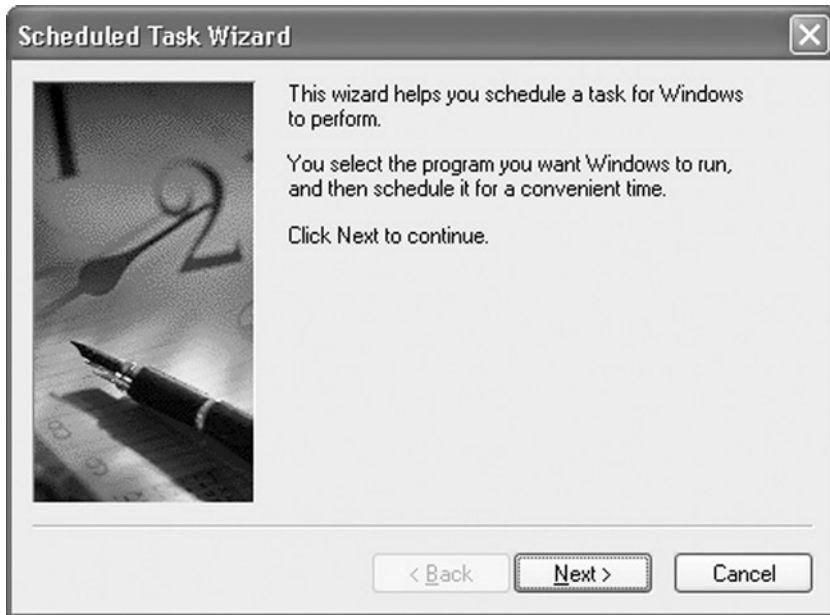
Scheduled Task Wizard

This wizard helps you schedule a task for Windows to perform.

You select the program you want Windows to run, and then schedule it for a convenient time.

Click Next to continue.

< Back

Next >

Cancel